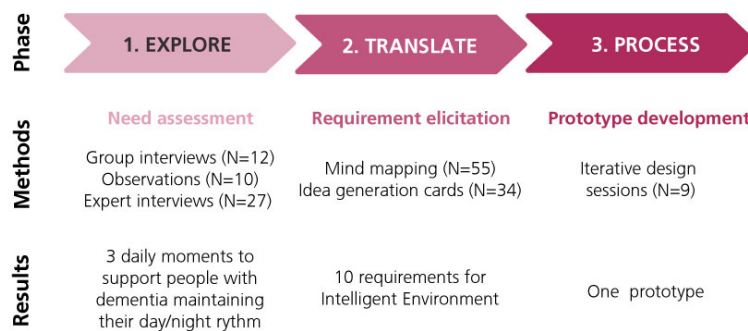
Phase

1. EXPLORE

2. TRANSLATE

3. PROCESS

Methods

Need assessment

Group interviews (N=12)
Observations (N=10)
Expert interviews (N=27)

Requirement elicitation

Mind mapping (N=55)
Idea generation cards (N=34)

Prototype development

Iterative design sessions (N=9)

Results

3 daily moments to support people with dementia maintaining their day/night rythm

10 requirements for Intelligent Environment

One prototype